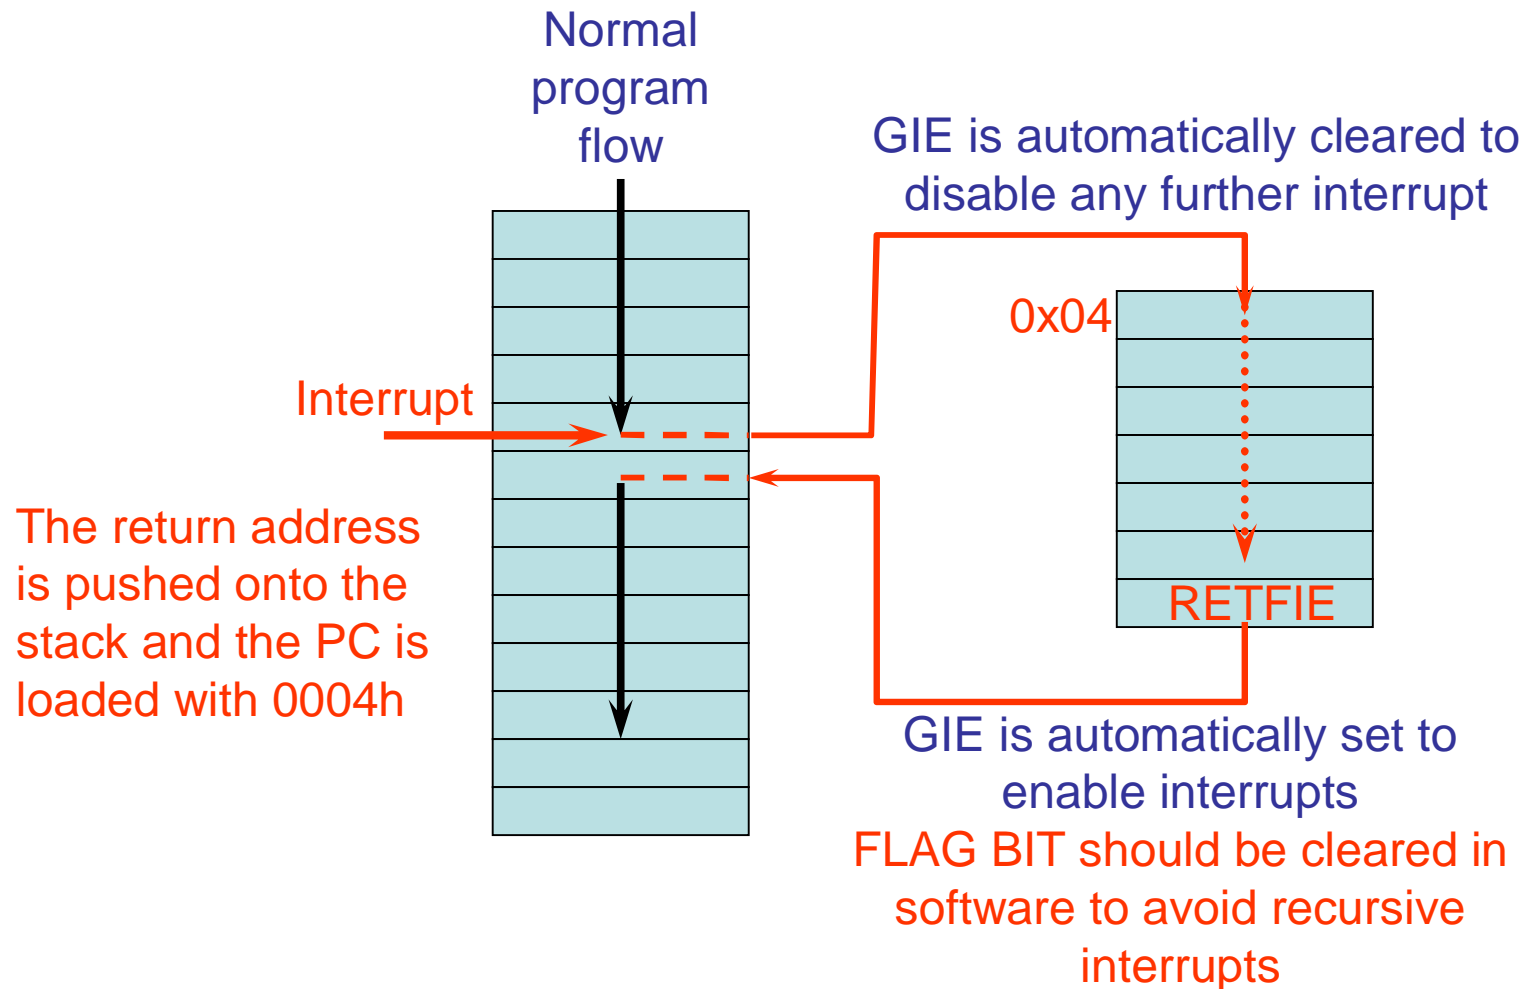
Normal program flow

GIE is automatically cleared to disable any further interrupt

0x04

Interrupt

The return address is pushed onto the stack and the PC is loaded with 0004h

RETFIE

GIE is automatically set to enable interrupts

FLAG BIT should be cleared in software to avoid recursive interrupts